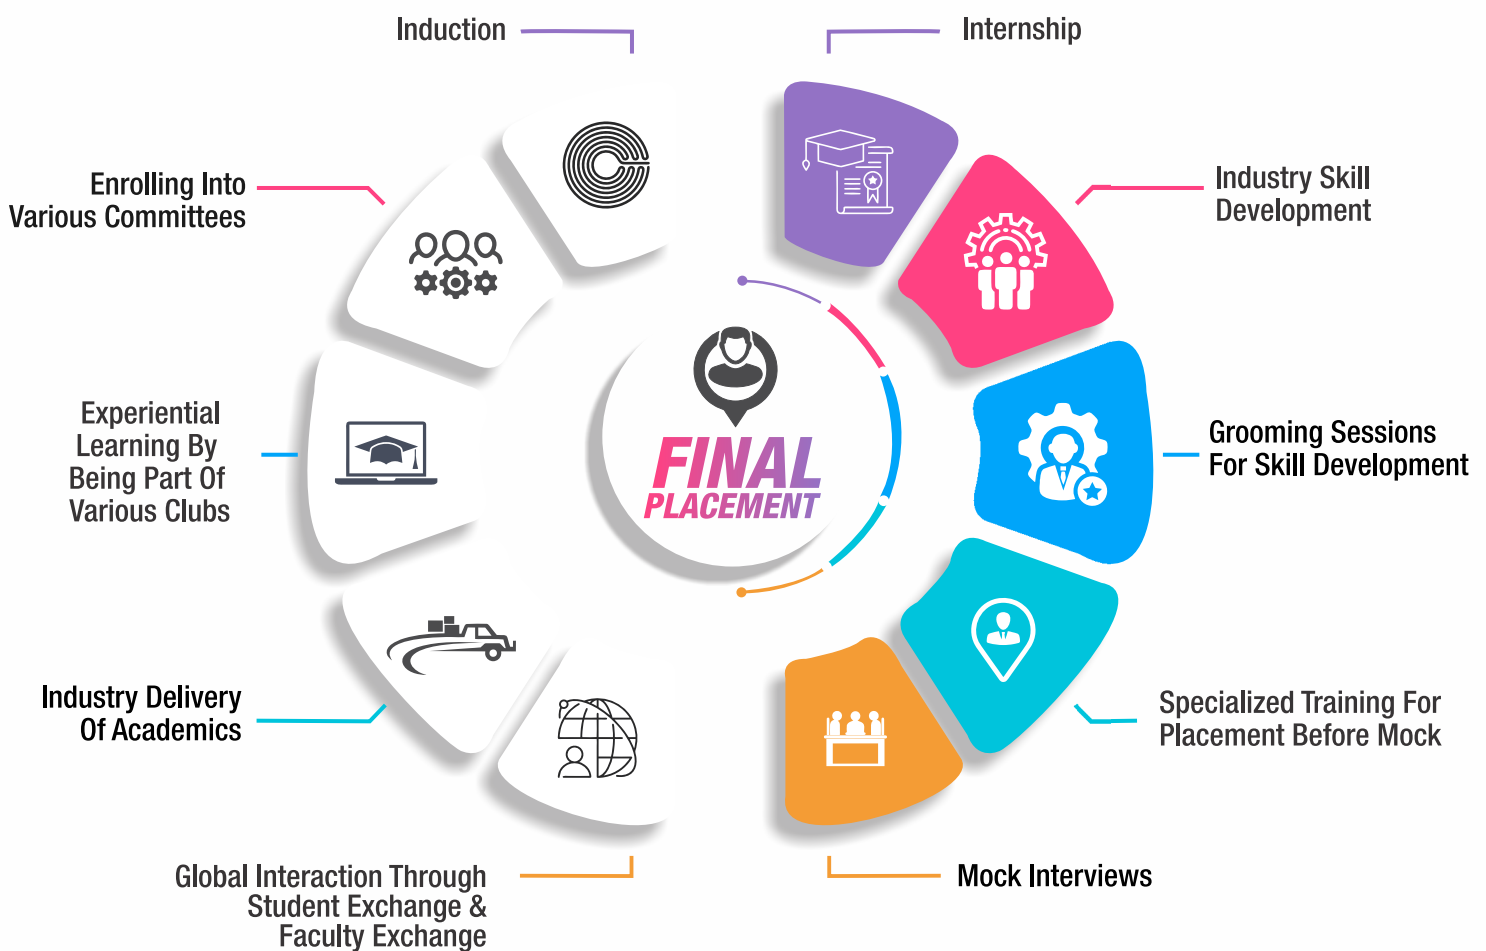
Induction

Internship

Enrolling Into Various Committees

Industry Skill Development

Experiential Learning By Being Part Of Various Clubs

FINAL PLACEMENT

Grooming Sessions For Skill Development

Industry Delivery Of Academics

Specialized Training For Placement Before Mock

Global Interaction Through Student Exchange & Faculty Exchange

Mock Interviews